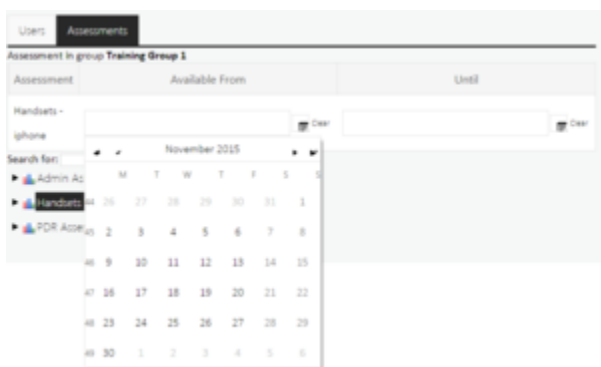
Users Assessments

Assessment in group **Training Group 1**

| Assessment | Available From | Until |
|---|---|---|
| Handsets - iphone | Clear | Clear |

Search for:

Admin Ac

Handsets

PDR Asse

November 2015

| | M | T | W | T | F | S | S |
|---|---|---|---|---|---|---|---|
| 44 | 26 | 27 | 28 | 29 | 30 | 31 | 1 |
| 45 | 2 | 3 | 4 | 5 | 6 | 7 | 8 |
| 46 | 9 | 10 | 11 | 12 | 13 | 14 | 15 |
| 47 | 16 | 17 | 18 | 19 | 20 | 21 | 22 |
| 48 | 23 | 24 | 25 | 26 | 27 | 28 | 29 |
| 49 | 30 | 1 | 2 | 3 | 4 | 5 | 6 |